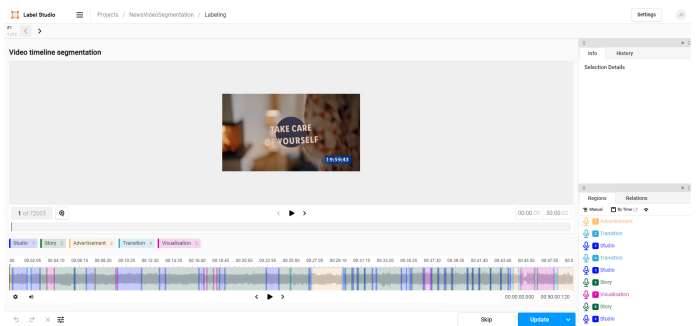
Label Studio

Projects / NewsVideoSegmentation / Labeling

Settings

JS

#1
1 of 1

Video timeline segmentation

TAKE CARE
OF YOURSELF

1:59:43

1 of 72003

00:00:00 50:00:02

Studio 1
Story 2
Advertisement 3
Transition 4
Visualisation 5

00 00:02:05 00:04:10 00:06:15 00:08:20 00:10:25 00:12:30 00:14:35 00:16:40 00:18:45 00:20:50 00:22:55 00:25:00 00:27:05 00:29:10 00:31:15 00:33:20 00:35:25 00:37:30 00:39:35 00:41:40 00:43:45 00:45:50 00:47:55 00:5

00:00:00.000 00:50:00:120

Skip

Update

Info
History

Selection Details

Regions
Relations

Manual
By Time

Advertisement
Transition
Studio
Transition
Studio
Story
Studio
Visualisation
Story
Studio